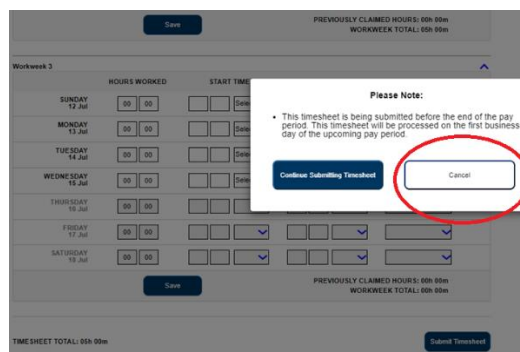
Save

PREVIOUSLY CLAIMED HOURS: 00h 00m
WORKWEEK TOTAL: 05h 00m

Workweek 3

HOURS WORKED

START TIME

SUNDAY
12 Jul
00 00 Selec

MONDAY
13 Jul
00 00 Selec

TUESDAY
14 Jul
00 00 Selec

WEDNESDAY
15 Jul
00 00 Selec

THURSDAY
16 Jul
00 00

FRIDAY
17 Jul
00 00

SATURDAY
18 Jul
00 00

Please Note:

• This timesheet is being submitted before the end of the pay period. This timesheet will be processed on the first business day of the upcoming pay period.

Continue Submitting Timesheet

Cancel

Save

PREVIOUSLY CLAIMED HOURS: 00h 00m
WORKWEEK TOTAL: 00h 00m

TIMESHEET TOTAL: 05h 00m

Submit Timesheet